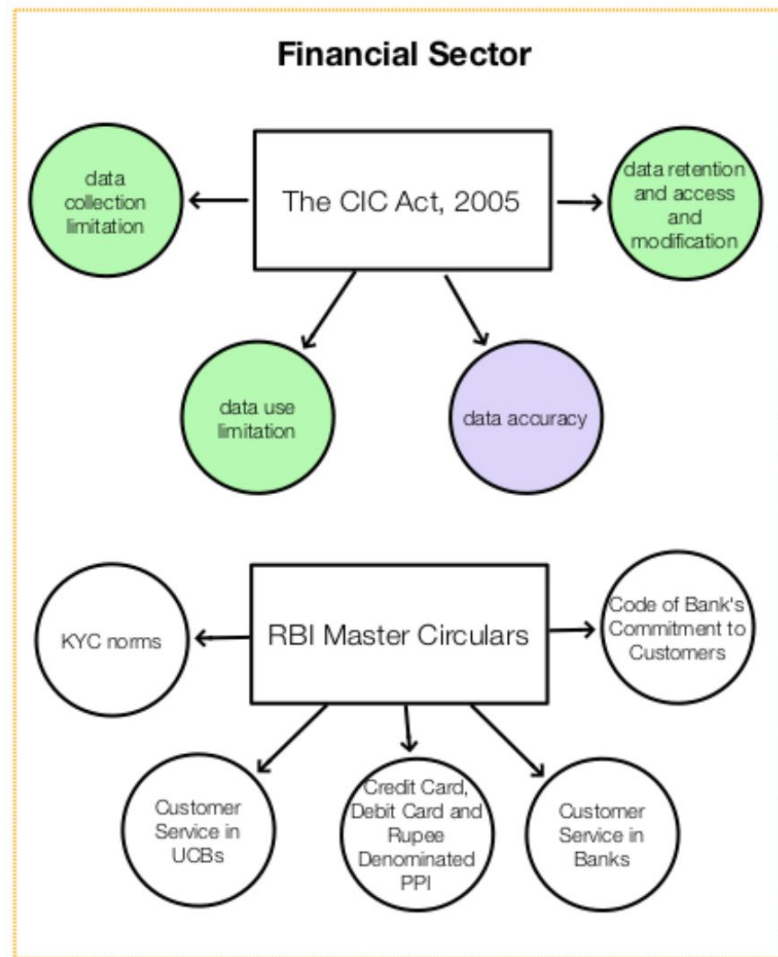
Financial Sector

data collection limitation

The CIC Act, 2005

data retention and access and modification

data use limitation

data accuracy

KYC norms

RBI Master Circulars

Code of Bank's Commitment to Customers

Customer Service in UCBs

Credit Card, Debit Card and Rupee Denominated PPI

Customer Service in Banks